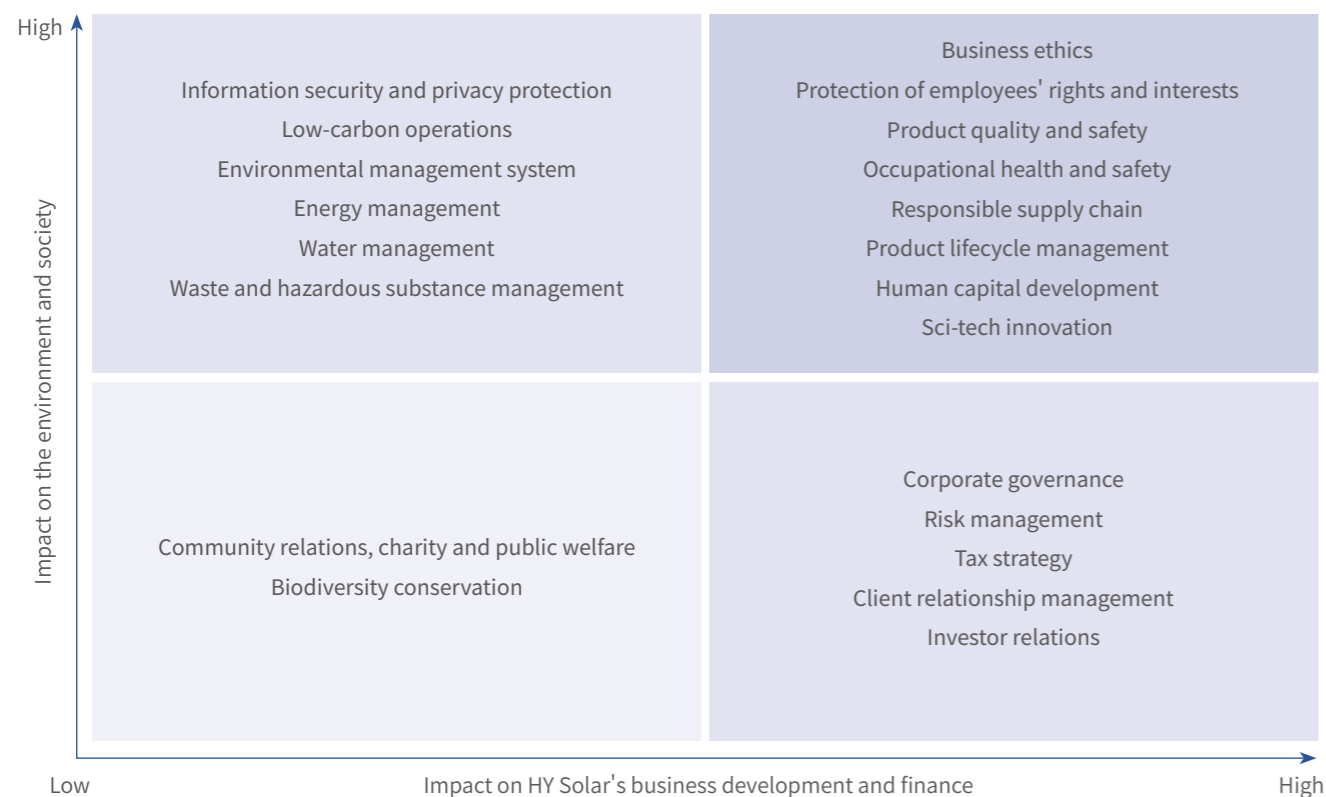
High

Information security and privacy protection
Low-carbon operations
Environmental management system
Energy management
Water management
Waste and hazardous substance management

Business ethics
Protection of employees' rights and interests
Product quality and safety
Occupational health and safety
Responsible supply chain
Product lifecycle management
Human capital development
Sci-tech innovation

Impact on the environment and society

Community relations, charity and public welfare
Biodiversity conservation

Corporate governance
Risk management
Tax strategy
Client relationship management
Investor relations

Low
Impact on HY Solar's business development and finance
High